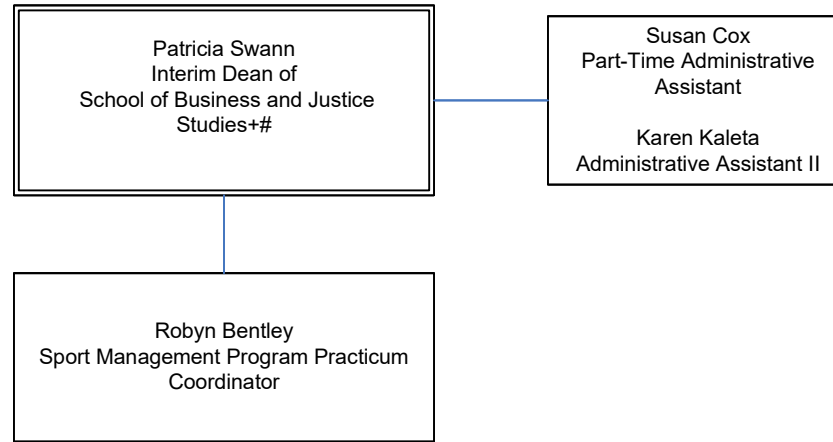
Patricia Swann
Interim Dean of
School of Business and Justice Studies+#

Susan Cox
Part-Time Administrative Assistant

Karen Kaleta
Administrative Assistant II

Robyn Bentley
Sport Management Program Practicum Coordinator